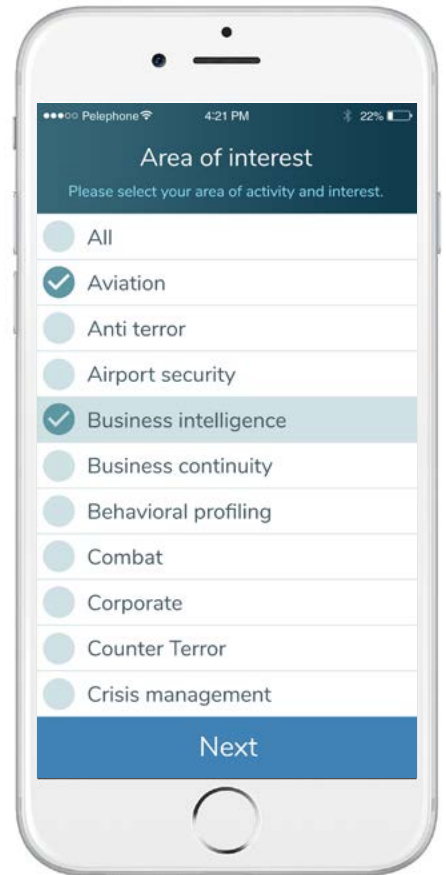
●●●○○ Pelephone 4:21 PM 22%

Area of interest

Please select your area of activity and interest.

All

Aviation

Anti terror

Airport security

Business intelligence

Business continuity

Behavioral profiling

Combat

Corporate

Counter Terror

Crisis management

Next